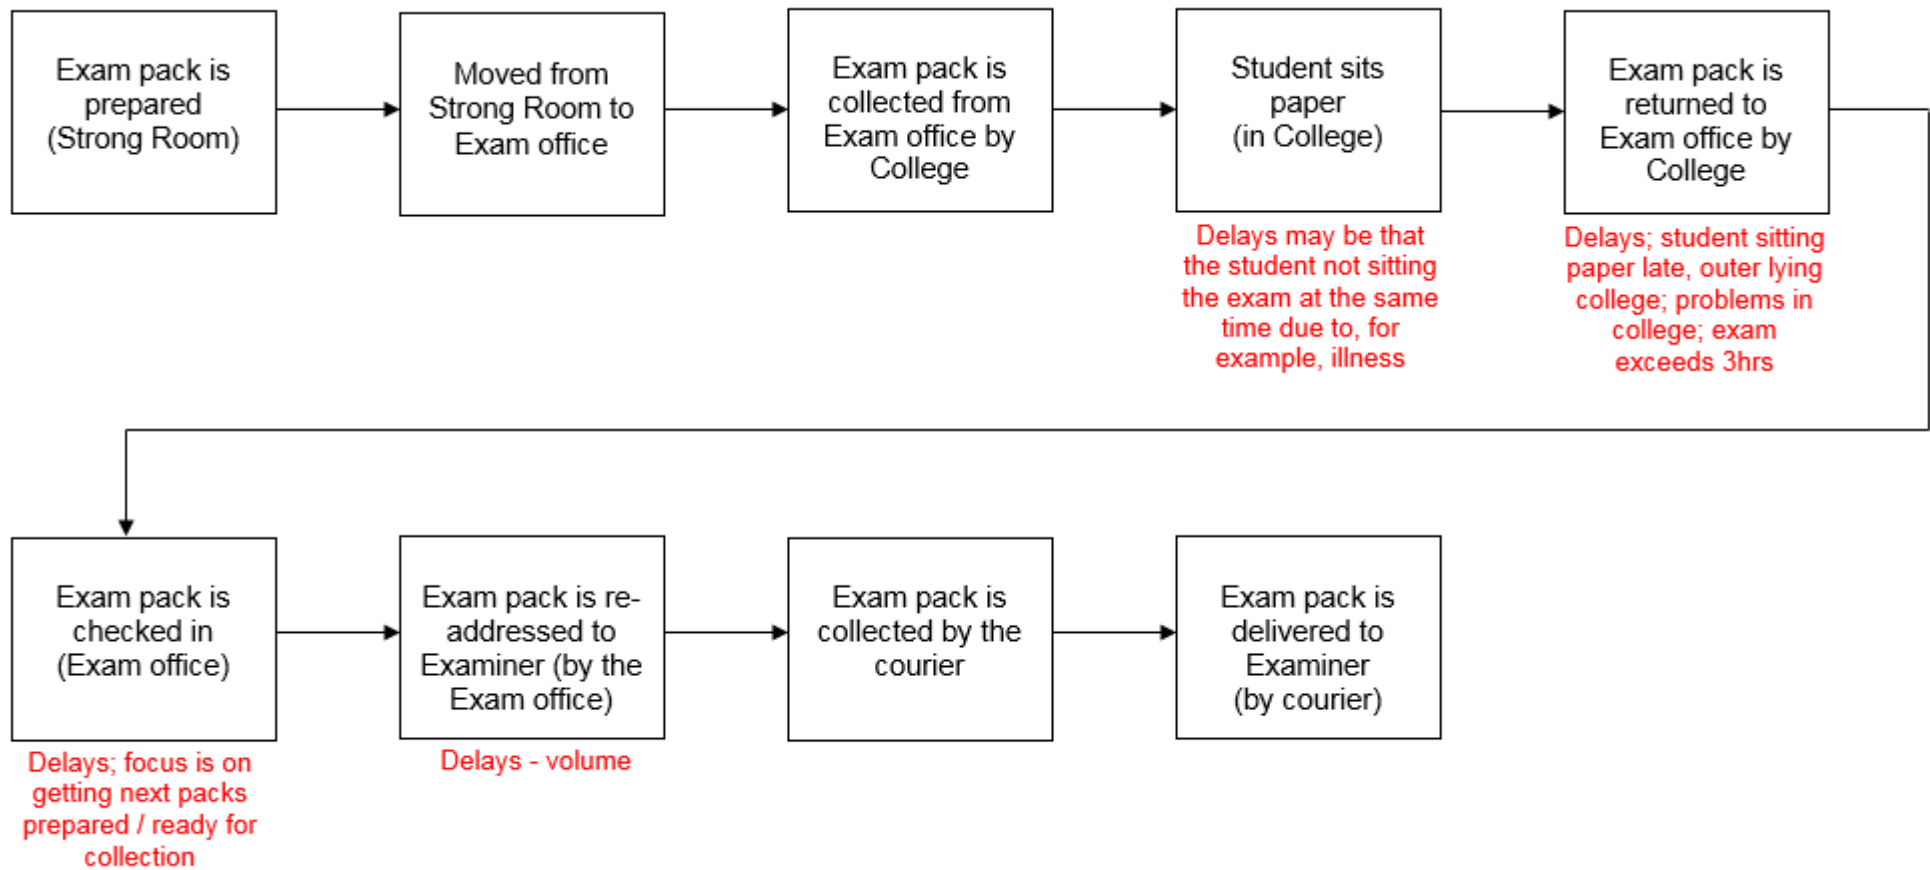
Exam pack is prepared (Strong Room)

Moved from Strong Room to Exam office

Exam pack is collected from Exam office by College

Student sits paper (in College)

Delays may be that the student not sitting the exam at the same time due to, for example, illness

Exam pack is returned to Exam office by College

Delays; student sitting paper late, outer lying college; problems in college; exam exceeds 3hrs

Exam pack is checked in (Exam office)

Delays; focus is on getting next packs prepared / ready for collection

Exam pack is re-addressed to Examiner (by the Exam office)

Delays - volume

Exam pack is collected by the courier

Exam pack is delivered to Examiner (by courier)